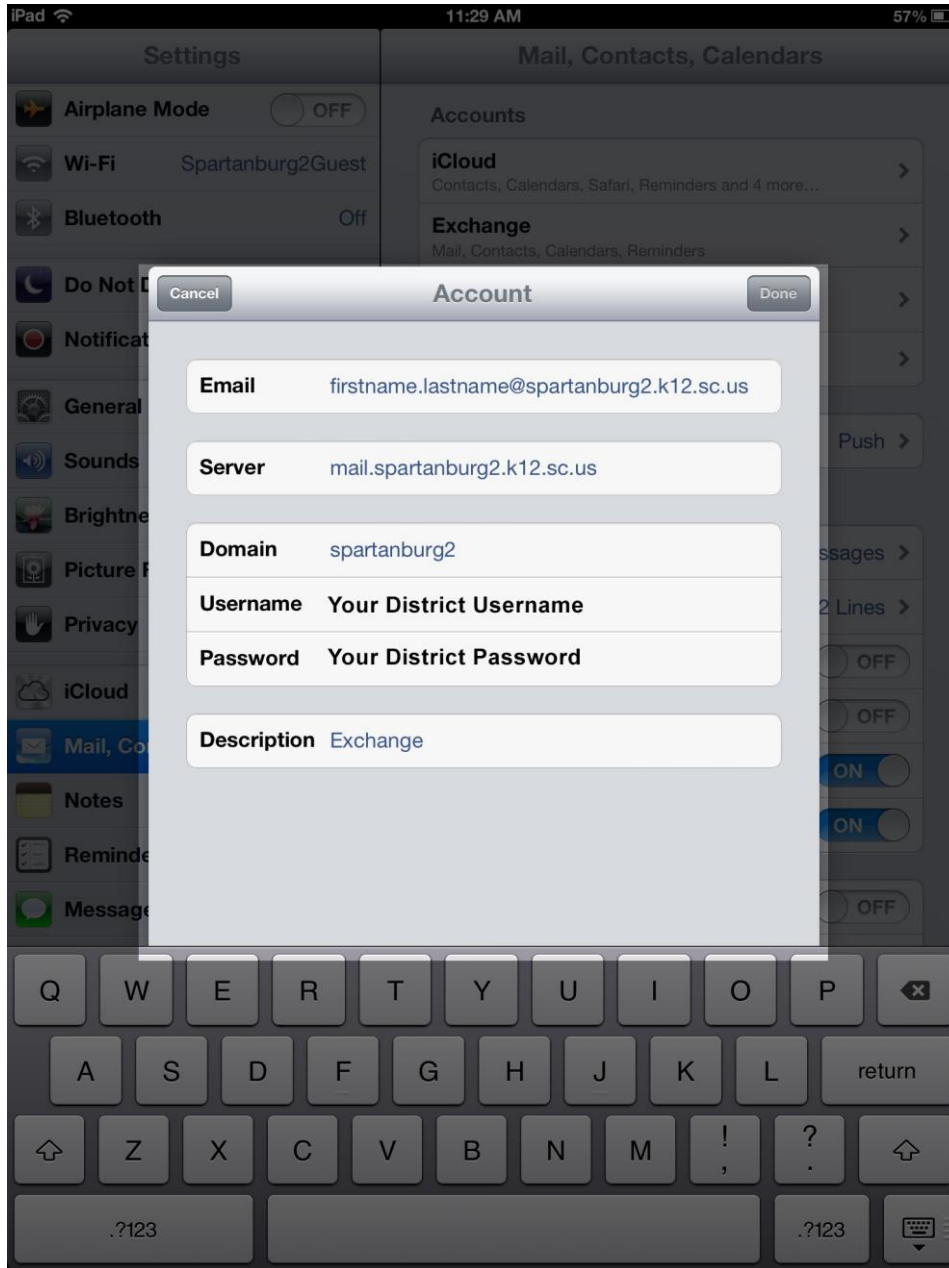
iPad
11:29 AM
57%

Settings
Airplane Mode OFF
Wi-Fi Spartanburg2Guest
Bluetooth Off
Do Not D
Notificat
General
Sounds
Brightne
Picture F
Privacy
iCloud
Mail, Co
Notes
Reminde
Message

Mail, Contacts, Calendars
Accounts
iCloud
Contacts, Calendars, Safari, Reminders and 4 more...
Exchange
Mail, Contacts, Calendars, Reminders
Push
ssages
2 Lines
OFF
OFF
ON
ON
OFF

Cancel
Account
Done

Email firstname.lastname@spartanburg2.k12.sc.us
Server mail.spartanburg2.k12.sc.us
Domain spartanburg2
Username Your District Username
Password Your District Password
Description Exchange

Q W E R T Y U I O P
A S D F G H J K L return
Z X C V B N M ! , ? .
.?123 .?123